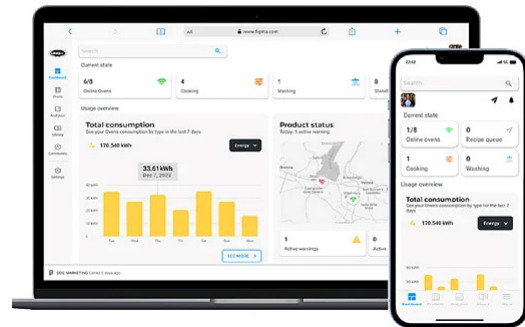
AA www.figma.com

Search

Dashboard

Current state

6/8
Online Ovens

4
Cooking

1
Washing

0
Standb

Usage overview

Total consumption
See your Ovens consumption by type in the last 7 days

170.540 kWh

Energy

33.61kWh
Dec 7, 2022

Product status
Today 6 online working

1
Active warnings

SEE MORE

2:22

Search

Current state

1/8
Online ovens

0
Recipe queue

1
Cooking

0
Washing

Usage overview

Total consumption
See your Ovens consumption by type in the last 7 days

170.540 kWh

Energy